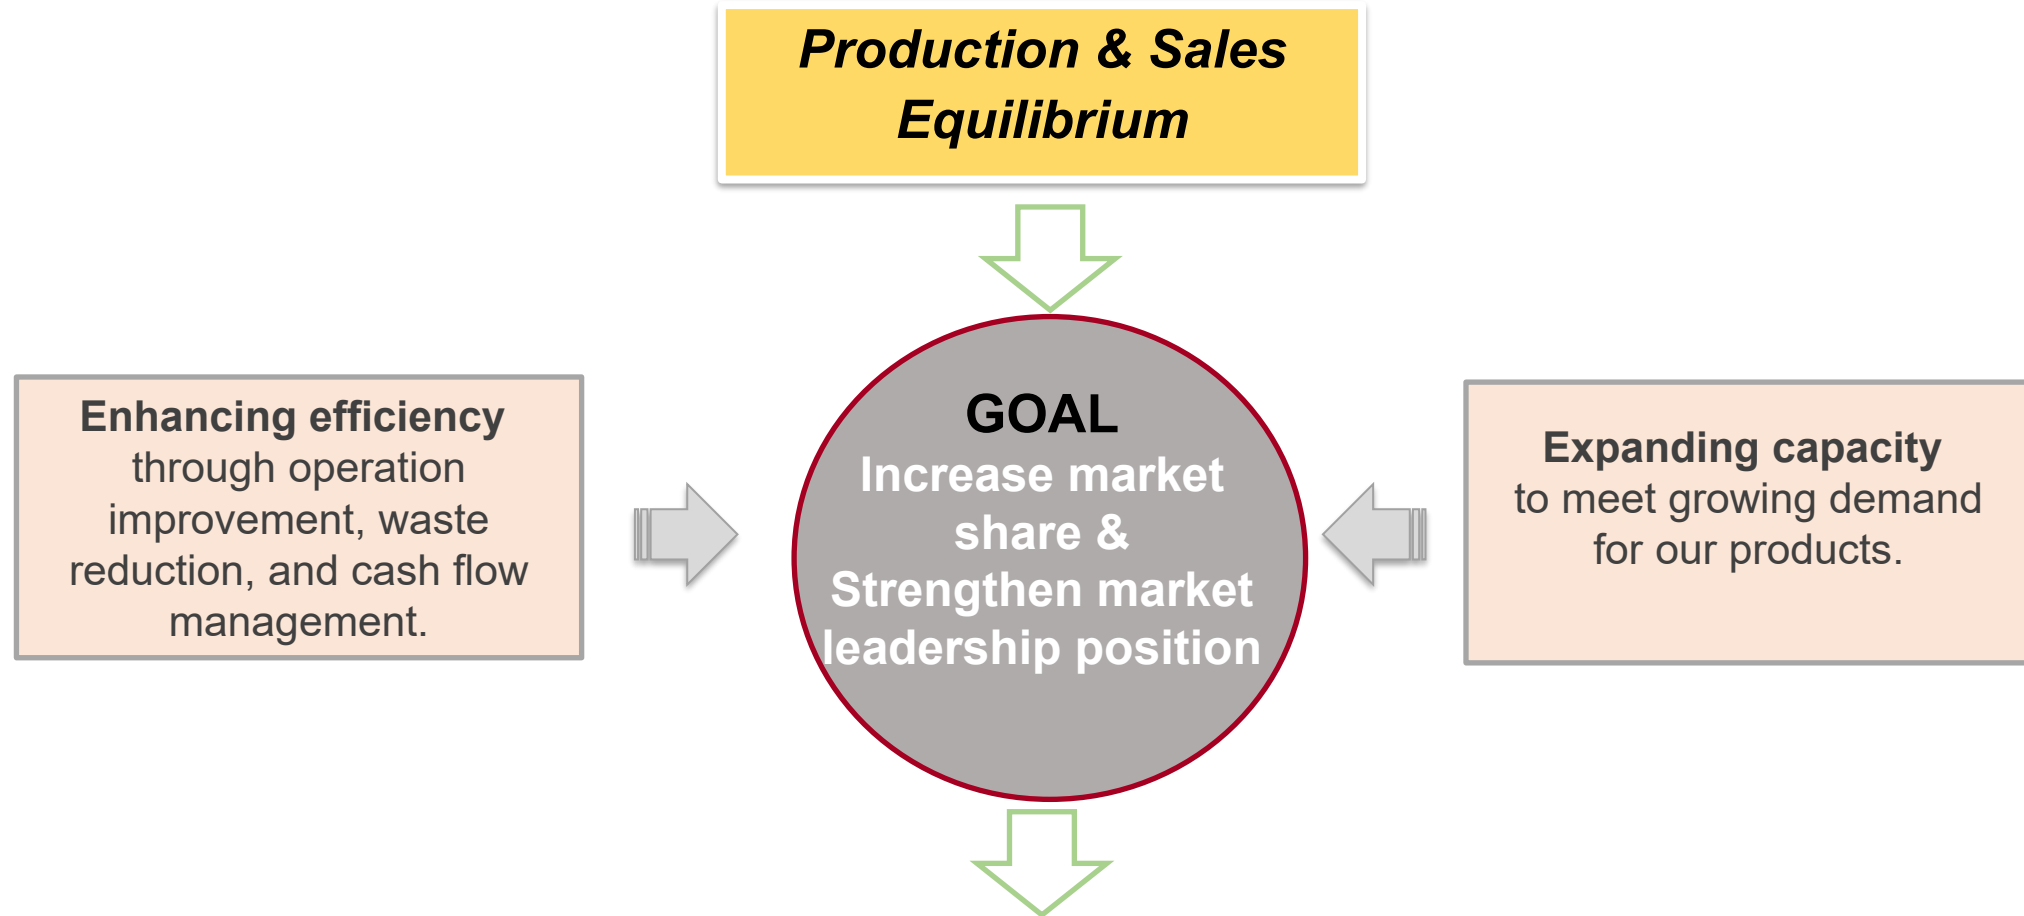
Production & Sales Equilibrium

Enhancing efficiency through operation improvement, waste reduction, and cash flow management.

GOAL
Increase market share & Strengthen market leadership position

Expanding capacity to meet growing demand for our products.